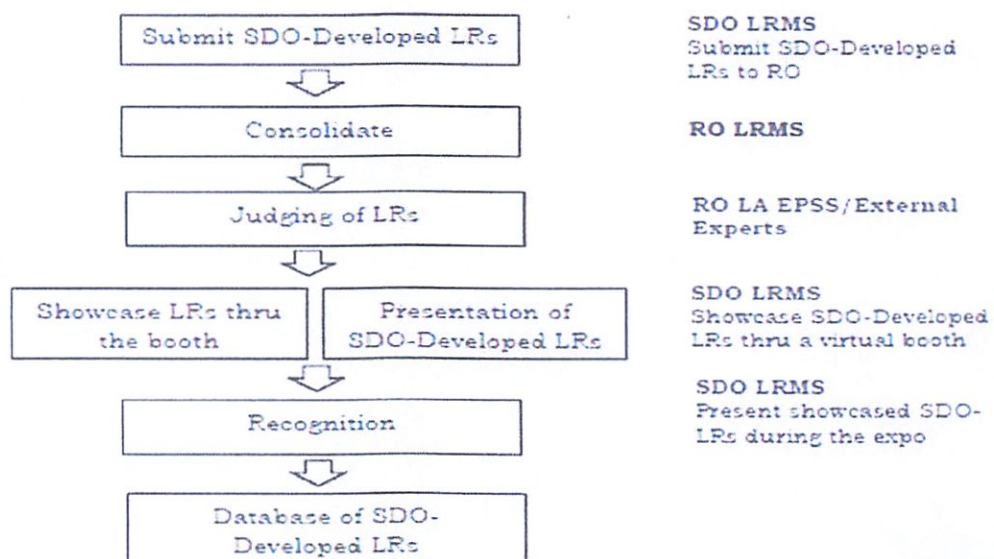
Submit SDO-Developed LRs

SDO LRMS
Submit SDO-Developed LRs to RO

Consolidate

RO LRMS

Judging of LRs

RO LA EPSS/External Experts

Showcase LRs thru the booth

Presentation of SDO-Developed LRs

SDO LRMS
Showcase SDO-Developed LRs thru a virtual booth

SDO LRMS
Present showcased SDO-LRs during the expo

Recognition

Database of SDO-Developed LRs